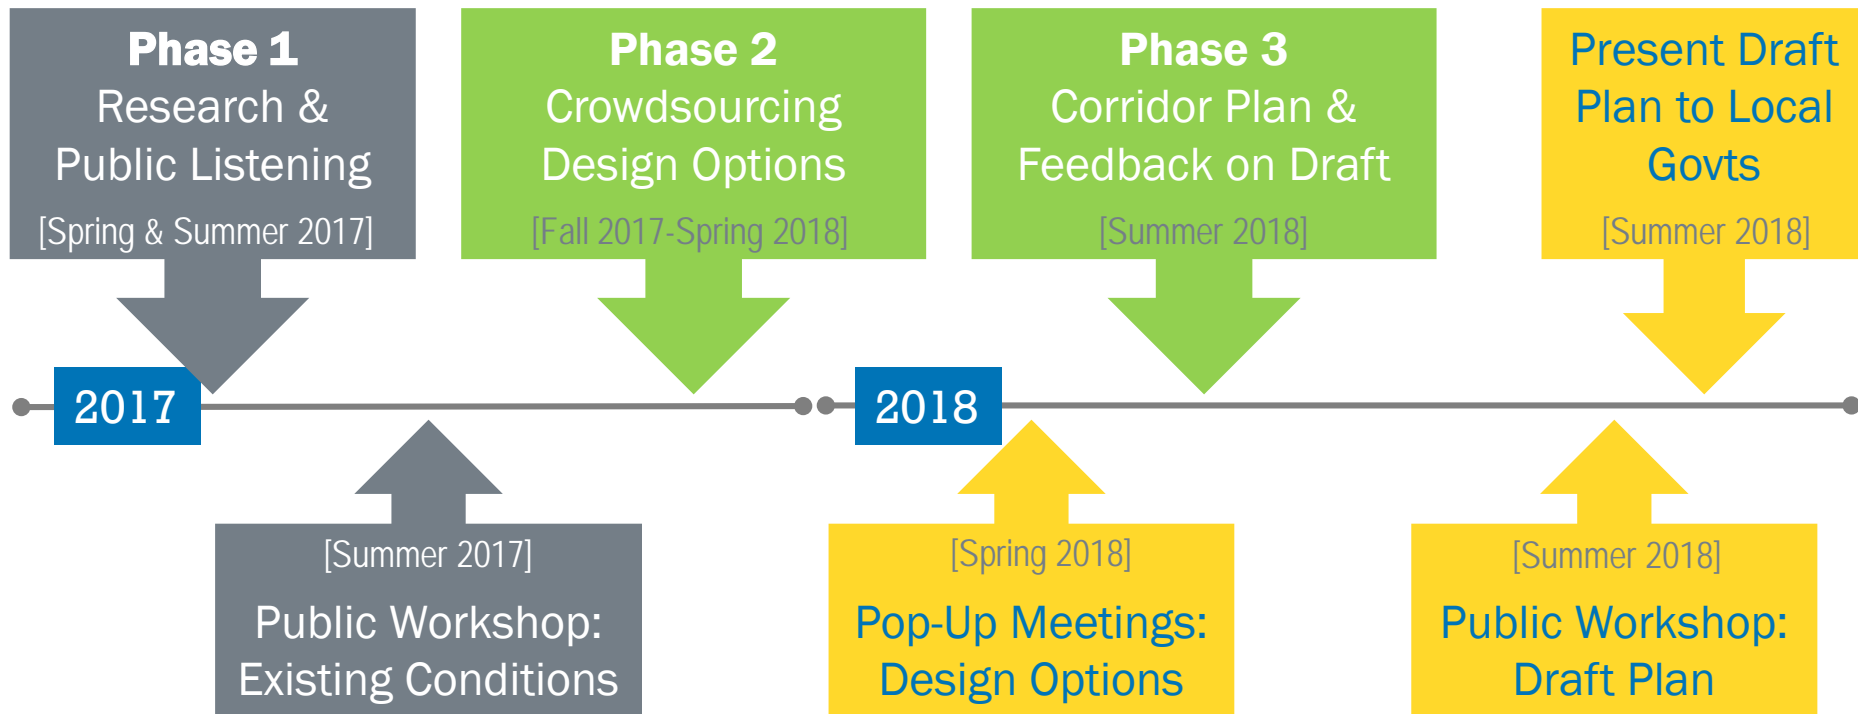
Phase 1
Research & Public Listening
[Spring & Summer 2017]

Phase 2
Crowdsourcing Design Options
[Fall 2017-Spring 2018]

Phase 3
Corridor Plan & Feedback on Draft
[Summer 2018]

Present Draft Plan to Local Govts
[Summer 2018]

2017

2018

[Summer 2017]
Public Workshop: Existing Conditions

[Spring 2018]
Pop-Up Meetings: Design Options

[Summer 2018]
Public Workshop: Draft Plan